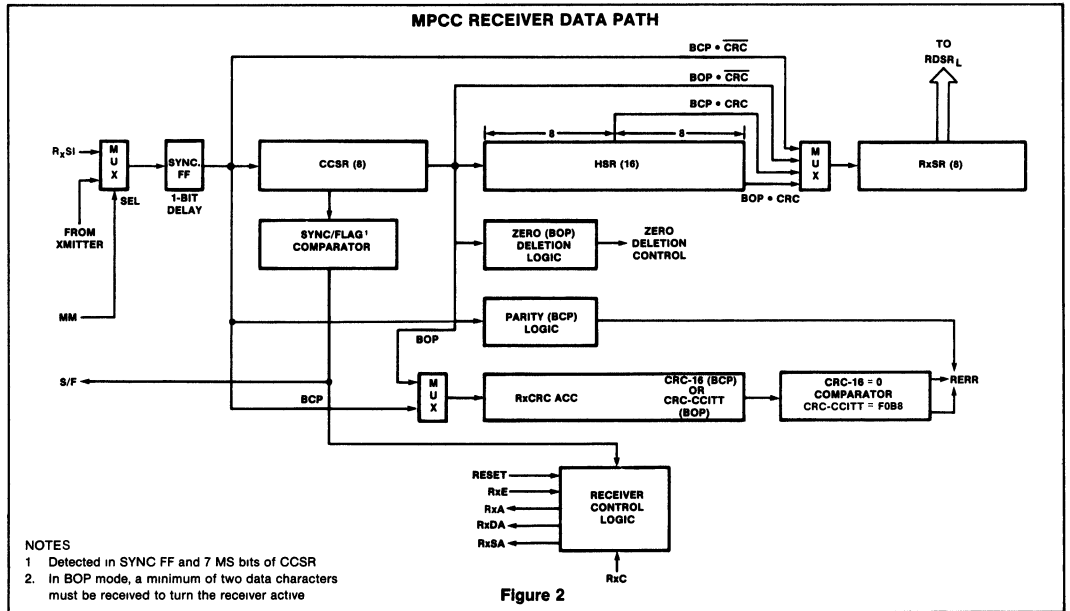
MPCC RECEIVER DATA PATH

$BCP \bullet \overline{CRC}$

TO $RDSR_L$

$BOP \bullet \overline{CRC}$

$BCP \bullet CRC$

8

8

$R_XSI$

M U X

SEL

FROM XMITTER

SYNC. FF

1-BIT DELAY

CCSR (8)

HSR (16)

M U X

RxSR (8)

$BOP \bullet CRC$

SYNC/FLAG$^1$ COMPARATOR

ZERO (BOP) DELETION LOGIC

ZERO DELETION CONTROL

MM

PARITY (BCP) LOGIC

BOP

S/F

BCP

M U X

RxCRC ACC

CRC-16 (BCP) OR CRC-CCITT (BOP)

CRC-16 = 0 COMPARATOR CRC-CCITT = F0B8

RERR

RESET

RxE

RxA

RxDA

RxSA

RECEIVER CONTROL LOGIC

RxC

NOTES
1 Detected in SYNC FF and 7 MS bits of CCSR
2. In BOP mode, a minimum of two data characters must be received to turn the receiver active

Figure 2